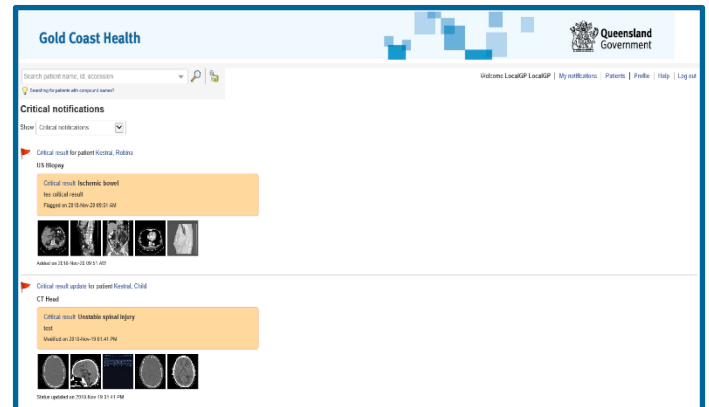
Gold Coast Health

Queensland Government

Search patient name, id, accession

Searching for patients with compound names?

Welcome LocalGP LocalGP | My notifications | Patients | Profile | Help | Log out

Critical notifications

Show Critical notifications

Critical result for patient Kestral, Robina

US Biopsy

Critical result Ischemic bowel

tes critical result

Flagged on 2018-Nov-20 09:31 AM

Added on 2018-Nov-20 09:51 AM

Critical result update for patient Kestral, Child

CT Head

Critical result Unstable spinal injury

test

Modified on 2018-Nov-19 01:41 PM

Status updated on 2018-Nov-19 01:41 PM